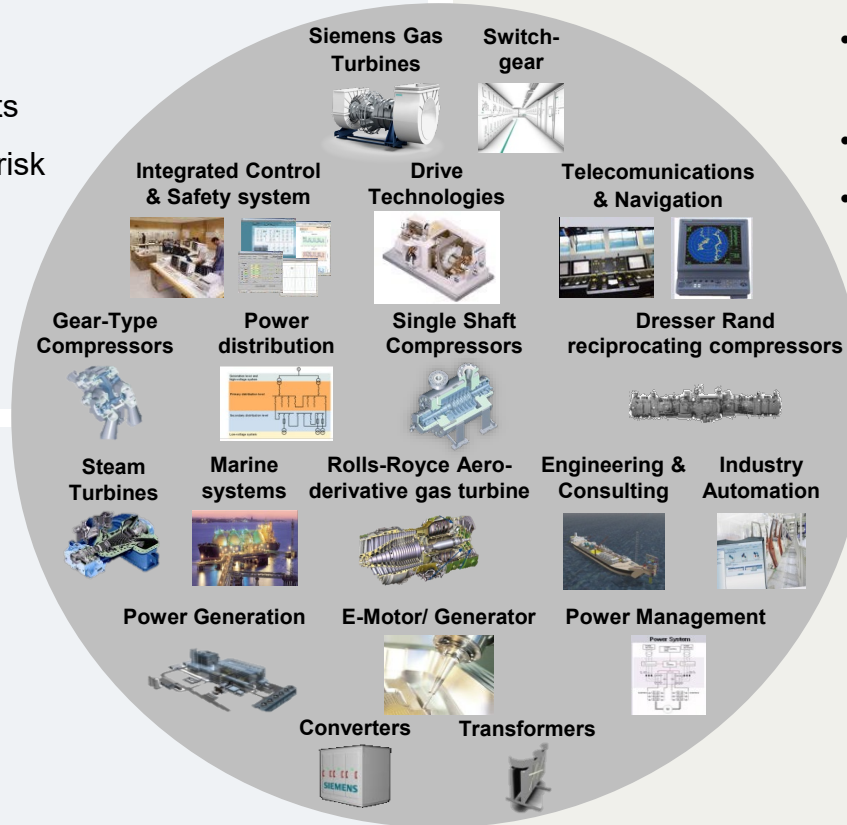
ts

risk

Siemens Gas Turbines

Switchgear

Integrated Control & Safety system

Drive Technologies

Telecomunications & Navigation

Gear-Type Compressors

Power distribution

Single Shaft Compressors

Dresser Rand reciprocating compressors

Steam Turbines

Marine systems

Rolls-Royce Aeroderivative gas turbine

Engineering & Consulting

Industry Automation

Power Generation

E-Motor/ Generator

Power Management

Power System

Converters

SIEMENS

Transformers

•

•

•